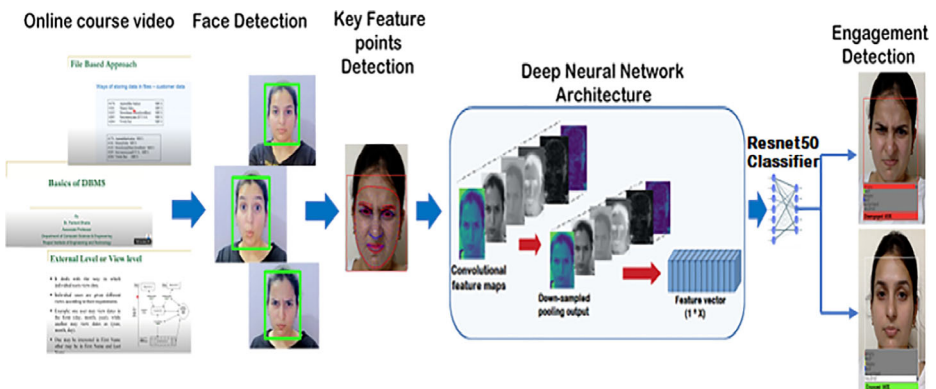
Online course video

File Based Approach

Ways of storing data in files – customer data

Basics of DBMS

By
Assistant Professor
Department of Computer Science & Engineering

External Level or View level

Face Detection

Key Feature points Detection

Deep Neural Network Architecture

Convolutional feature maps

Down-sampled pooling output

Feature vector (1 * X)

Resnet50 Classifier

Engagement Detection

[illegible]

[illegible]